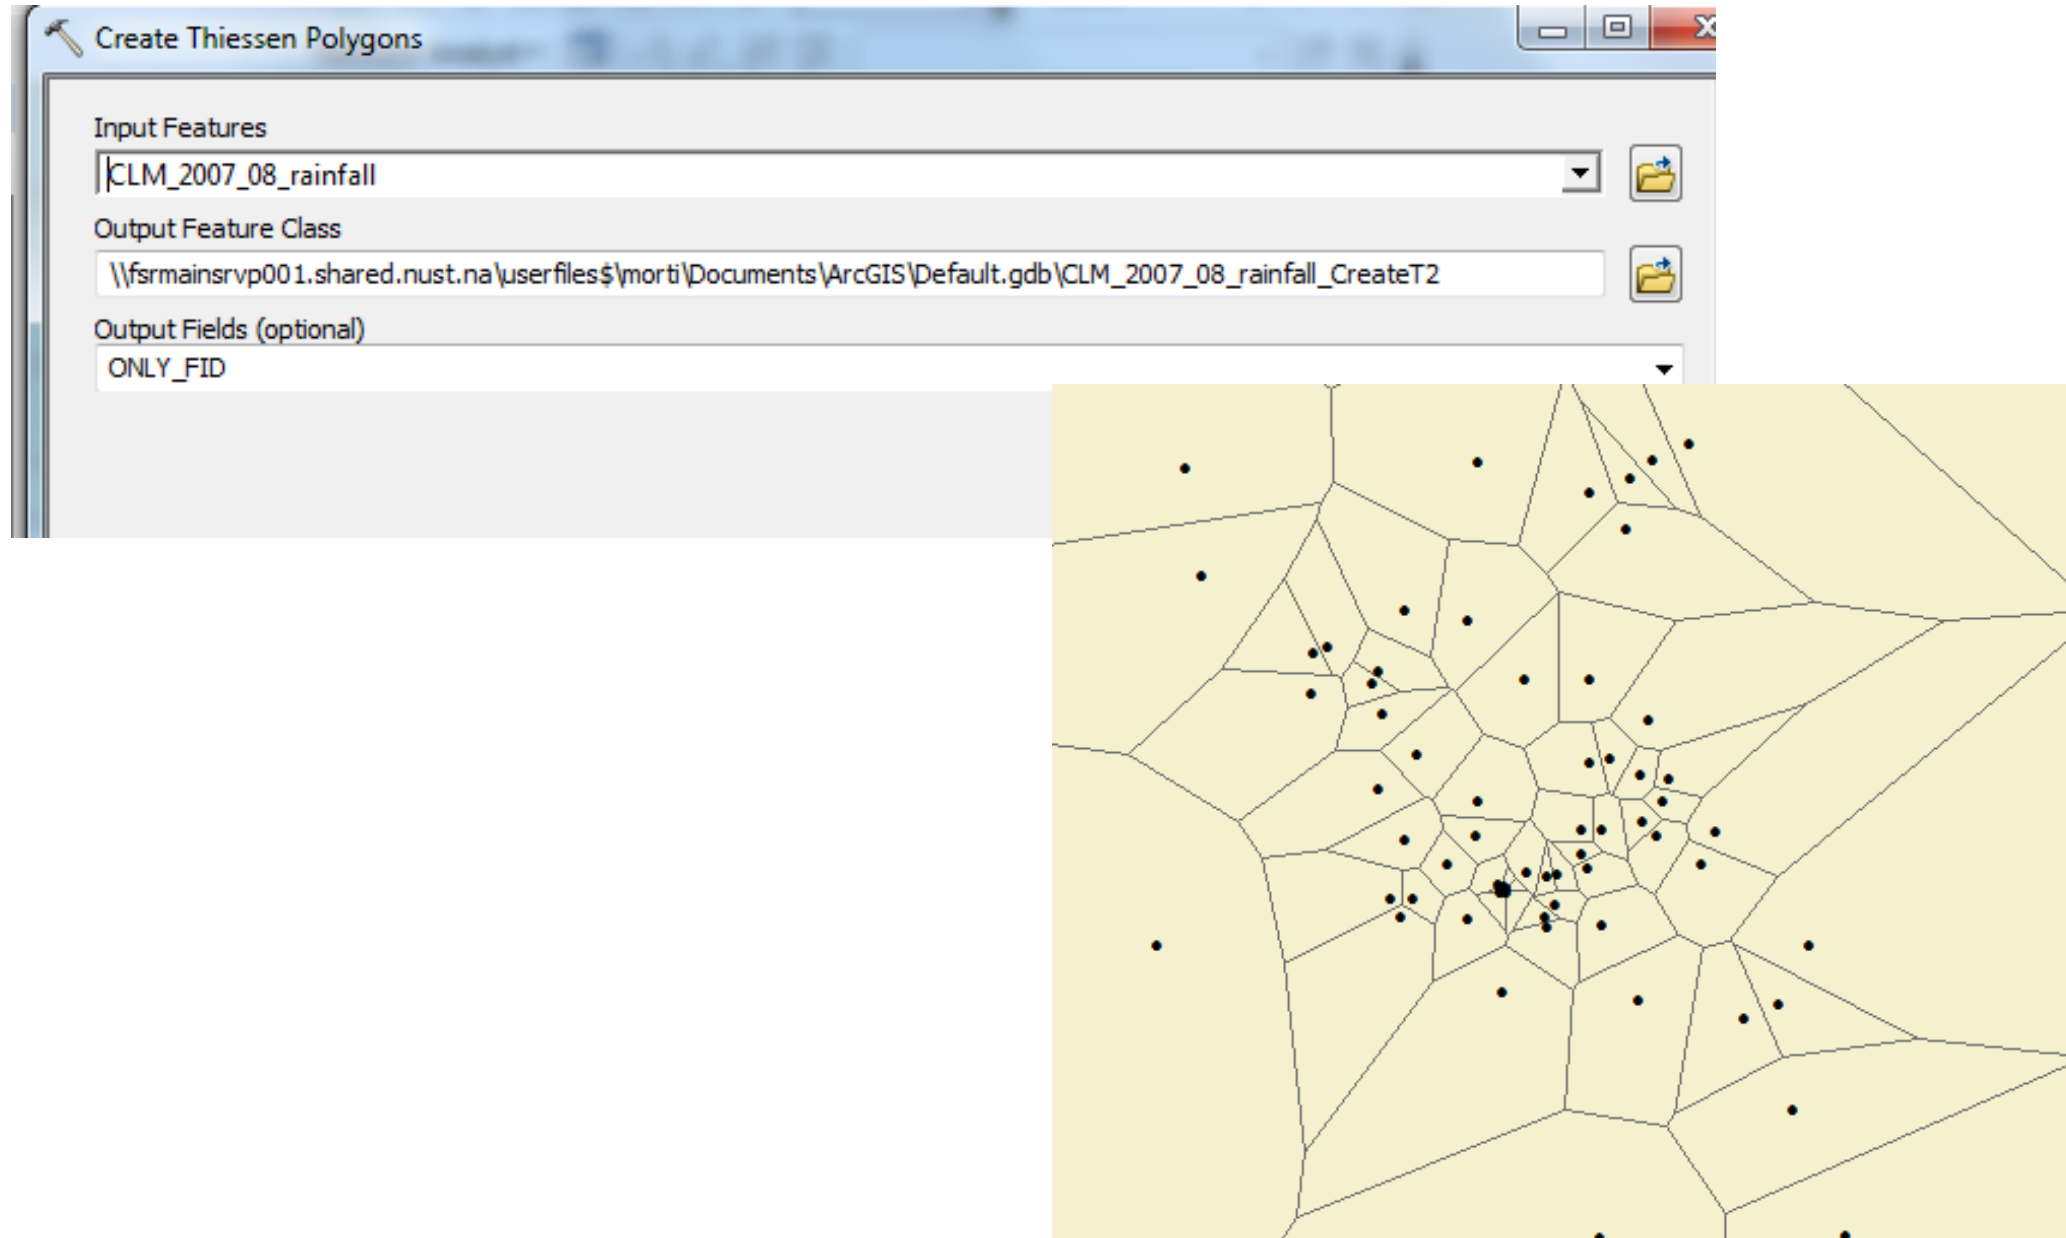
Create Thiessen Polygons

Input Features
CLM_2007_08_rainfall

Output Feature Class
\\fsrmainsrvp001.shared.nust.na\userfiles$\morti\Documents\ArcGIS\Default.gdb\CLM_2007_08_rainfall_CreateT2

Output Fields (optional)
ONLY_FID